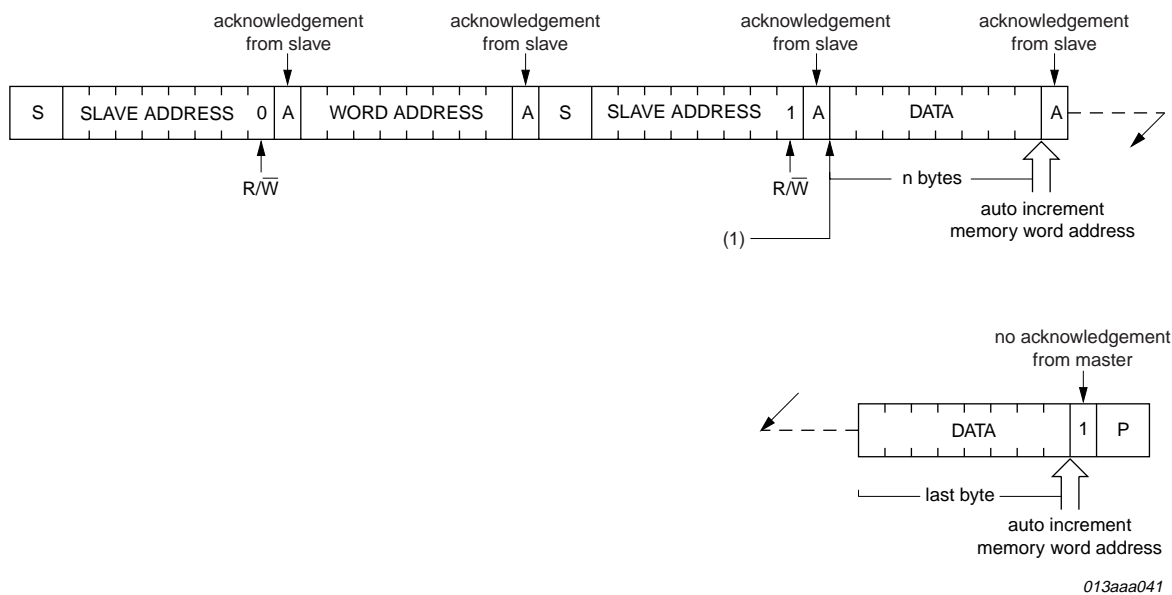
acknowledgement from slave

acknowledgement from slave

acknowledgement from slave

acknowledgement from slave

| S | SLAVE ADDRESS | 0 | A | WORD ADDRESS | A | S | SLAVE ADDRESS | 1 | A | DATA | A |
|---|---|---|---|---|---|---|---|---|---|---|---|

$R/\overline{W}$

$R/\overline{W}$

n bytes

auto increment memory word address

(1)

no acknowledgement from master

| DATA | 1 | P |
|---|---|---|

last byte

auto increment memory word address

013aaa041